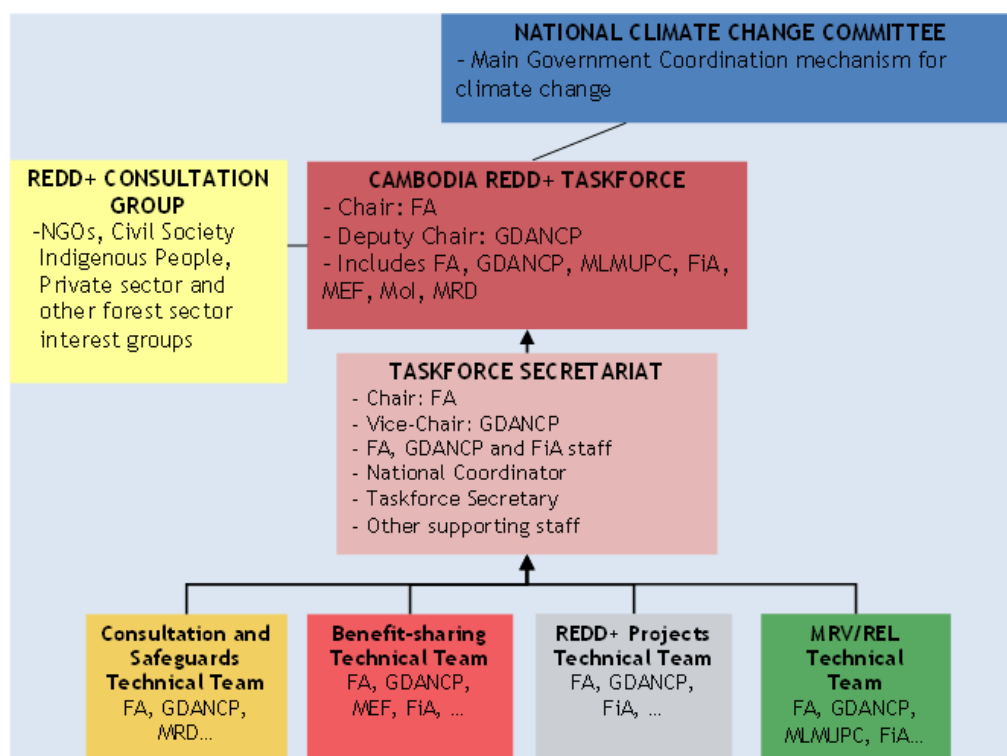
NATIONAL CLIMATE CHANGE COMMITTEE
- Main Government Coordination mechanism for climate change

REDD+ CONSULTATION GROUP
-NGOs, Civil Society Indigenous People, Private sector and other forest sector interest groups

CAMBODIA REDD+ TASKFORCE
- Chair: FA
- Deputy Chair: GDANCP
- Includes FA, GDANCP, MLMUPC, FiA, MEF, MoI, MRD

TASKFORCE SECRETARIAT
- Chair: FA
- Vice-Chair: GDANCP
- FA, GDANCP and FiA staff
- National Coordinator
- Taskforce Secretary
- Other supporting staff

Consultation and Safeguards Technical Team
FA, GDANCP, MRD...

Benefit-sharing Technical Team
FA, GDANCP, MEF, FiA, ...

REDD+ Projects Technical Team
FA, GDANCP, FiA, ...

MRV/REL Technical Team
FA, GDANCP, MLMUPC, FiA...